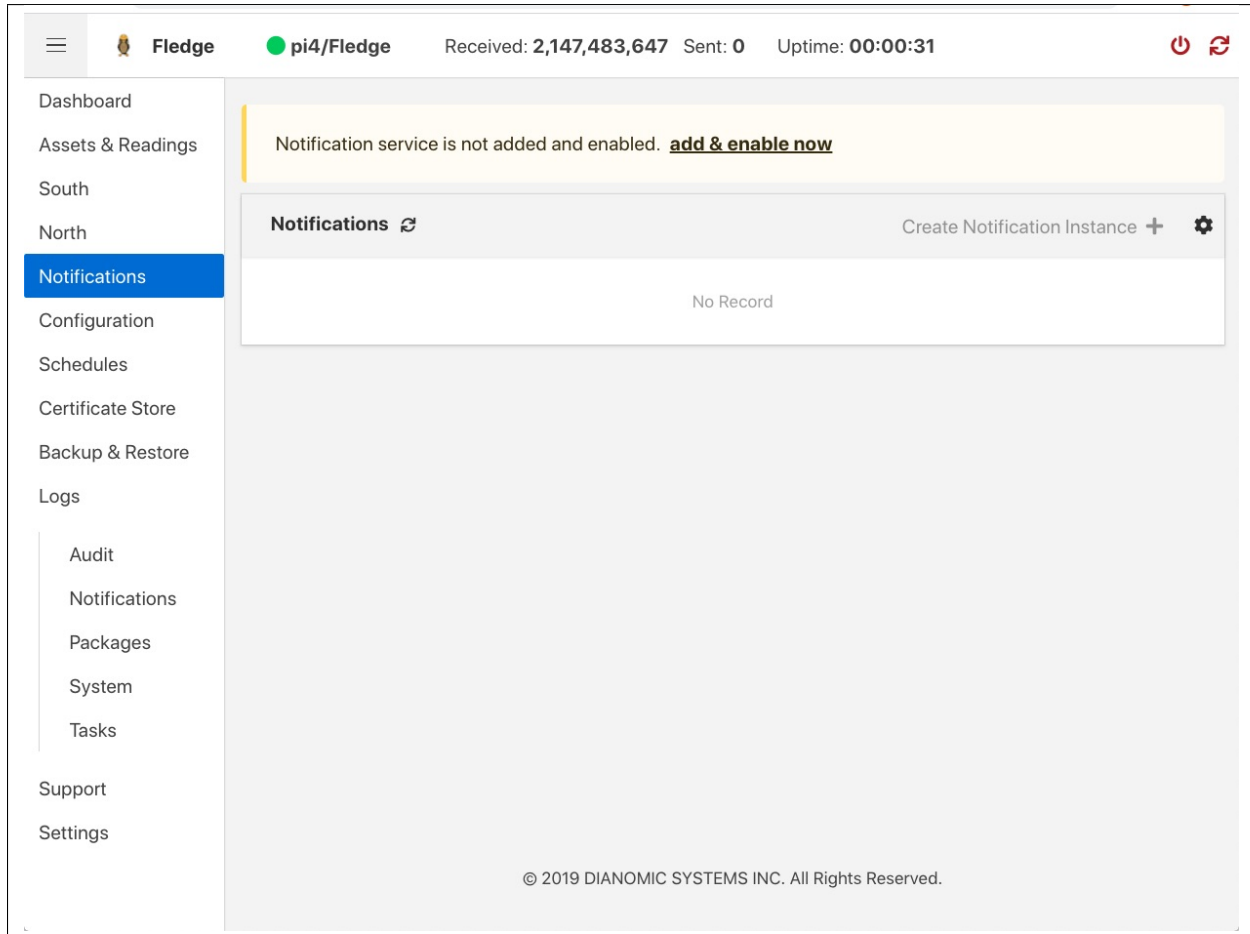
Fledge pi4/Fledge Received: 2,147,483,647 Sent: 0 Uptime: 00:00:31

Dashboard
Assets & Readings
South
North
Notifications
Configuration
Schedules
Certificate Store
Backup & Restore
Logs
Audit
Notifications
Packages
System
Tasks
Support
Settings

Notification service is not added and enabled. add & enable now

Notifications

Create Notification Instance +

No Record

© 2019 DIANOMIC SYSTEMS INC. All Rights Reserved.